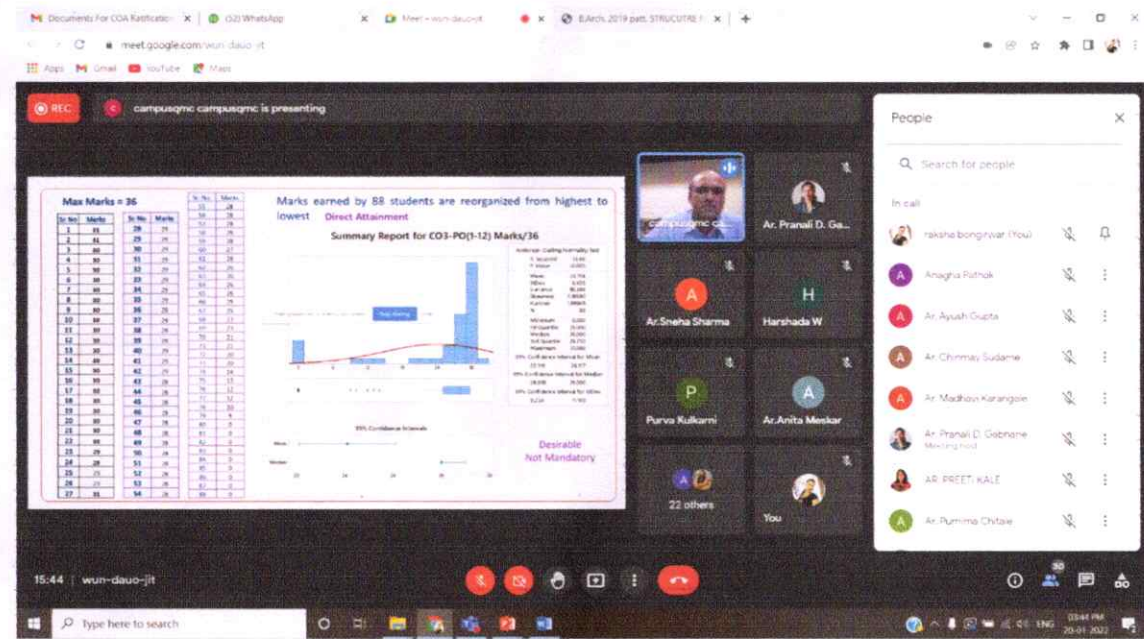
Documents For COA Ratification | (52) WhatsApp | Meet - wun-dauo-jit | B.Arch. 2019 patt. STRUCUTRE

meet.google.com/wun-dauo-jit

Apps Gmail YouTube Maps

REC

campusqmc campusqmc is presenting

Max Marks = 36

Marks earned by 88 students are reorganized from highest to lowest Direct Attainment

Summary Report for CO3-PO(1-12) Marks/36

Desirable
Not Mandatory

campusqmc ca...

Ar. Pranali D. Ga...

Ar.Sneha Sharma

Harshada W

Purva Kulkarni

Ar.Anita Meskar

22 others

You

People

Search for people

In call

raksha bongirwar (You)

Anagha Pathak

Ar. Ayush Gupta

Ar. Chinmay Sudame

Ar. Madhavi Karangale

Ar. Pranali D. Gobhane
Meeting host

AR. PREETI KALE

Ar. Purnima Chitale

15:44 | wun-dauo-jit

30

Type here to search

ENG

03:44 PM
20-01-2022